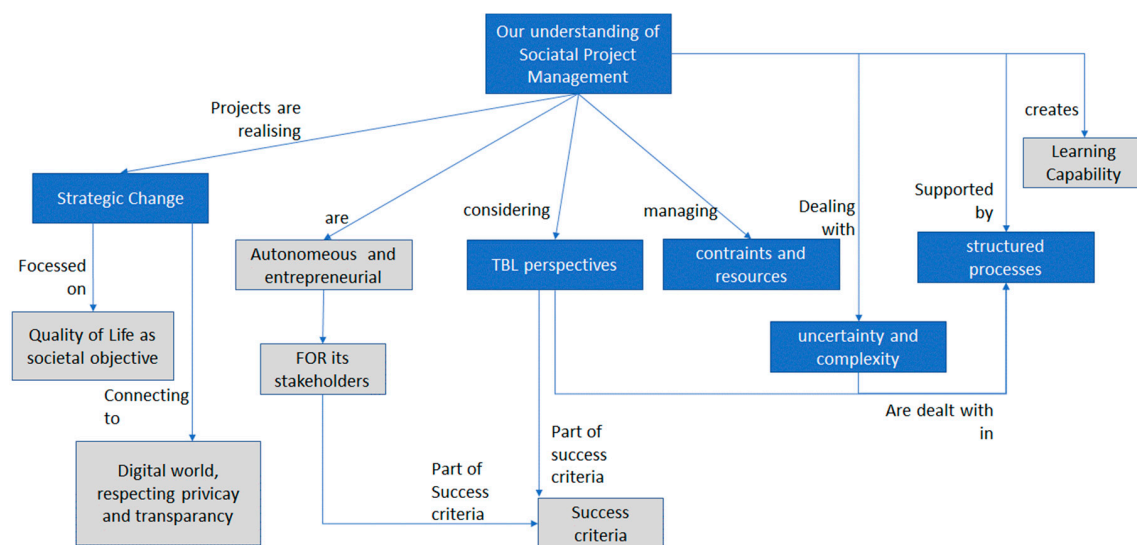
Our understanding of Sociatal Project Management

Projects are realising

creates

Learning Capability

Strategic Change

are

considering

managing

Dealing with

Supported by

Autonomeous and entrepreneurial

TBL perspectives

contraints and resources

structured processes

Focessed on

Quality of Life as societal objective

FOR its stakeholders

uncertainty and complexity

Connecting to

Are dealt with in

Part of success criteria

Digital world, respecting privicay and transparancy

Part of Success criteria

Success criteria